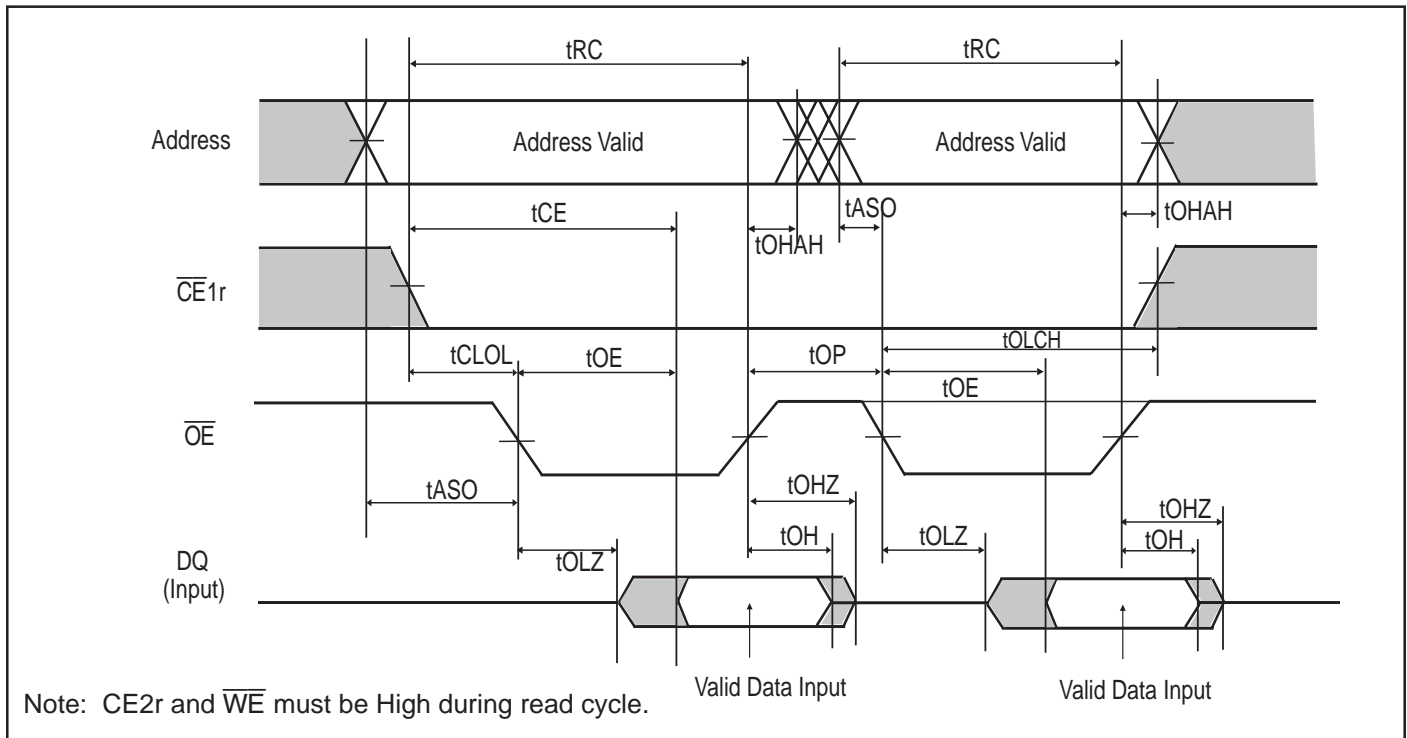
tRC

tRC

Address

Address Valid

Address Valid

tCE

tASO

tOHAH

tOHAH

$\overline{CE}1r$

tCLOL

tOE

tOP

tOLCH

tOE

$\overline{OE}$

tASO

tOHZ

tOHZ

tOH

tOLZ

tOH

DQ (Input)

tOLZ

Valid Data Input

Valid Data Input

Note: CE2r and $\overline{WE}$ must be High during read cycle.